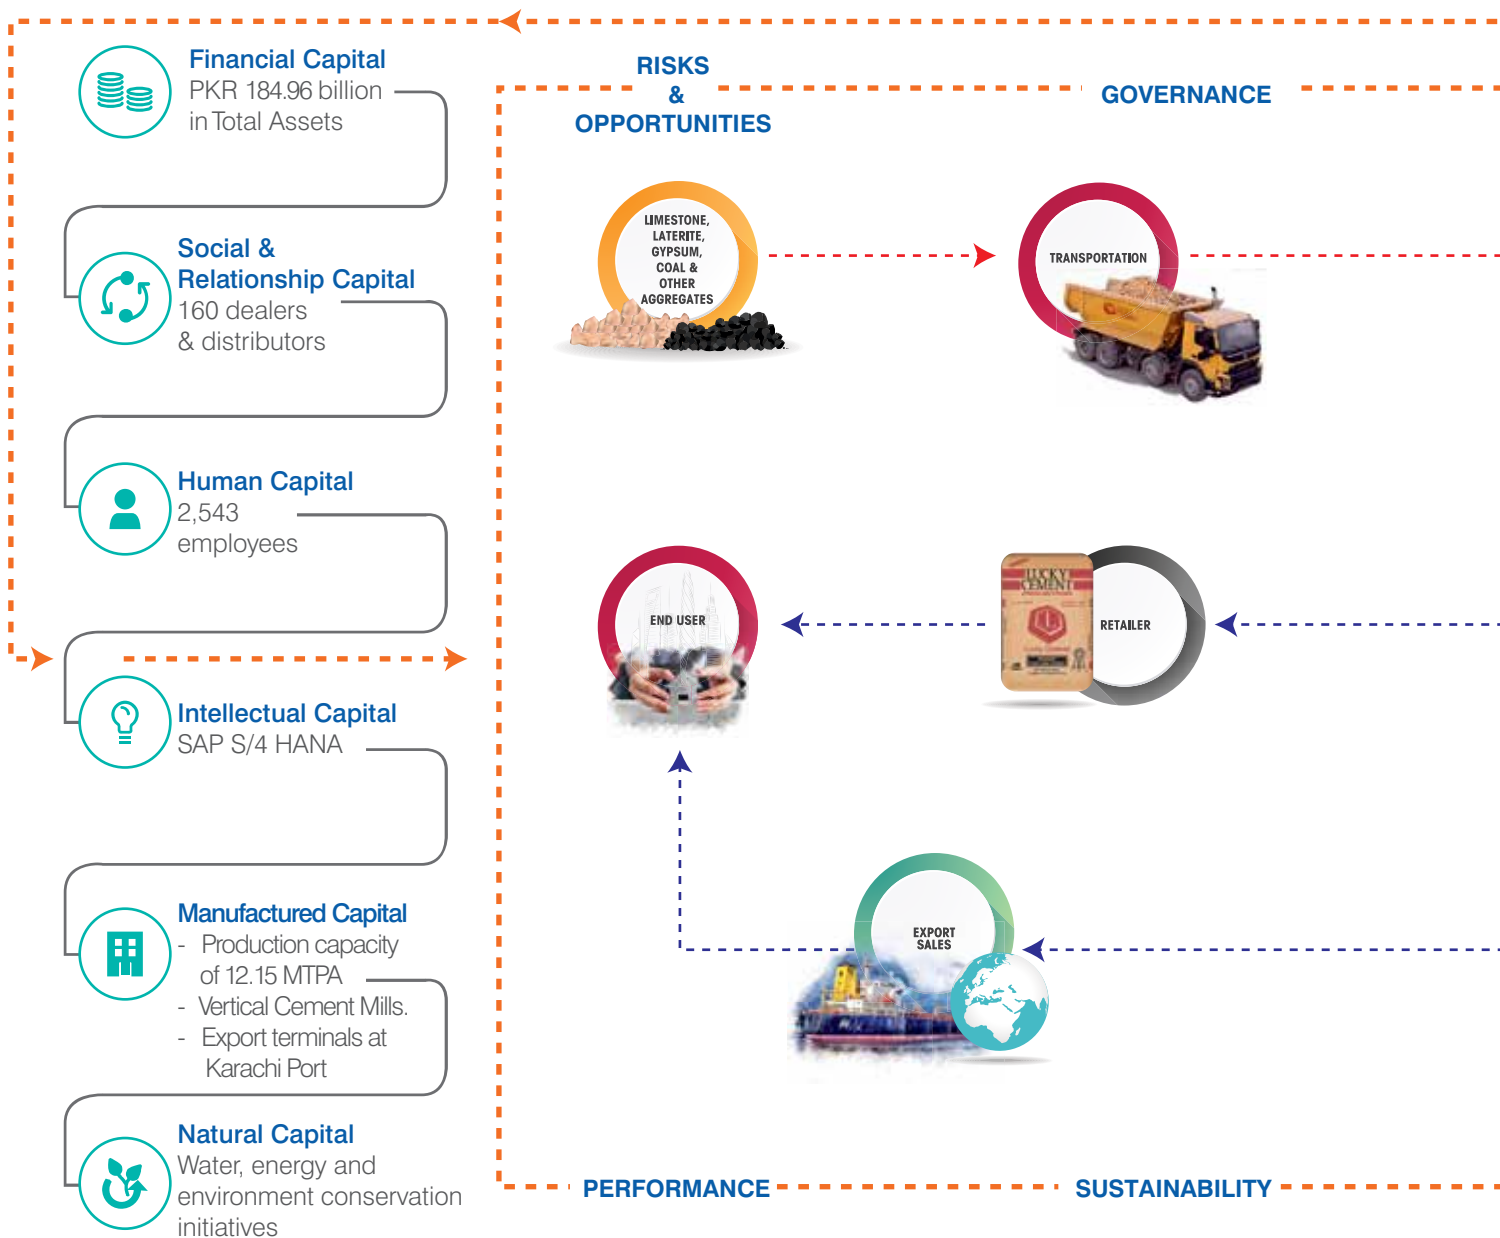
Financial Capital
PKR 184.96 billion in Total Assets

Social & Relationship Capital
160 dealers & distributors

Human Capital
2,543 employees

Intellectual Capital
SAP S/4 HANA

Manufactured Capital
- Production capacity of 12.15 MTPA
- Vertical Cement Mills.
- Export terminals at Karachi Port

Natural Capital
Water, energy and environment conservation initiatives

RISKS & OPPORTUNITIES

GOVERNANCE

LIMESTONE, LATERITE, GYPSUM, COAL & OTHER AGGREGATES

TRANSPORTATION

END USER

LUCKY CEMENT

RETAILER

EXPORT SALES

PERFORMANCE

SUSTAINABILITY